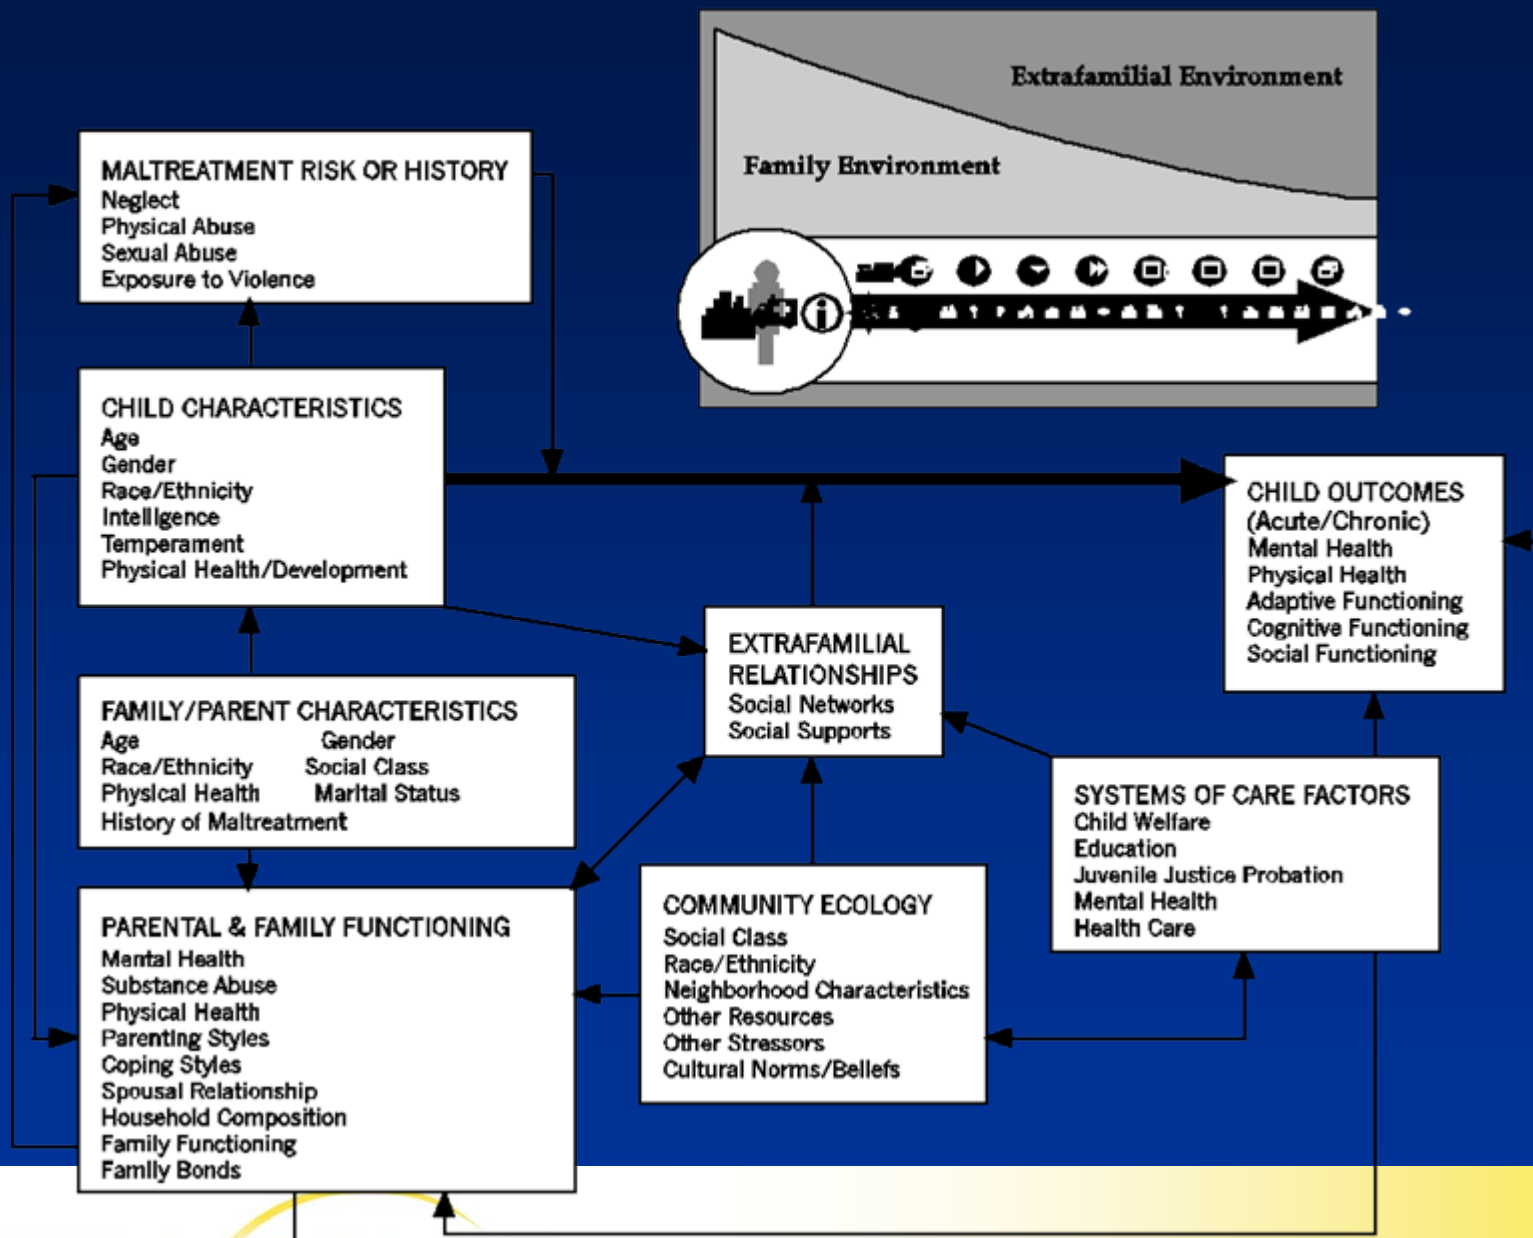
Extrafamilial Environment

Family Environment

MALTREATMENT RISK OR HISTORY
Neglect
Physical Abuse
Sexual Abuse
Exposure to Violence

CHILD CHARACTERISTICS
Age
Gender
Race/Ethnicity
Intelligence
Temperament
Physical Health/Development

CHILD OUTCOMES
(Acute/Chronic)
Mental Health
Physical Health
Adaptive Functioning
Cognitive Functioning
Social Functioning

FAMILY/PARENT CHARACTERISTICS
Age
Gender
Race/Ethnicity
Social Class
Physical Health
Marital Status
History of Maltreatment

EXTRAFAMILIAL RELATIONSHIPS
Social Networks
Social Supports

SYSTEMS OF CARE FACTORS
Child Welfare
Education
Juvenile Justice Probation
Mental Health
Health Care

PARENTAL & FAMILY FUNCTIONING
Mental Health
Substance Abuse
Physical Health
Parenting Styles
Coping Styles
Spousal Relationship
Household Composition
Family Functioning
Family Bonds

COMMUNITY ECOLOGY
Social Class
Race/Ethnicity
Neighborhood Characteristics
Other Resources
Other Stressors
Cultural Norms/Beliefs